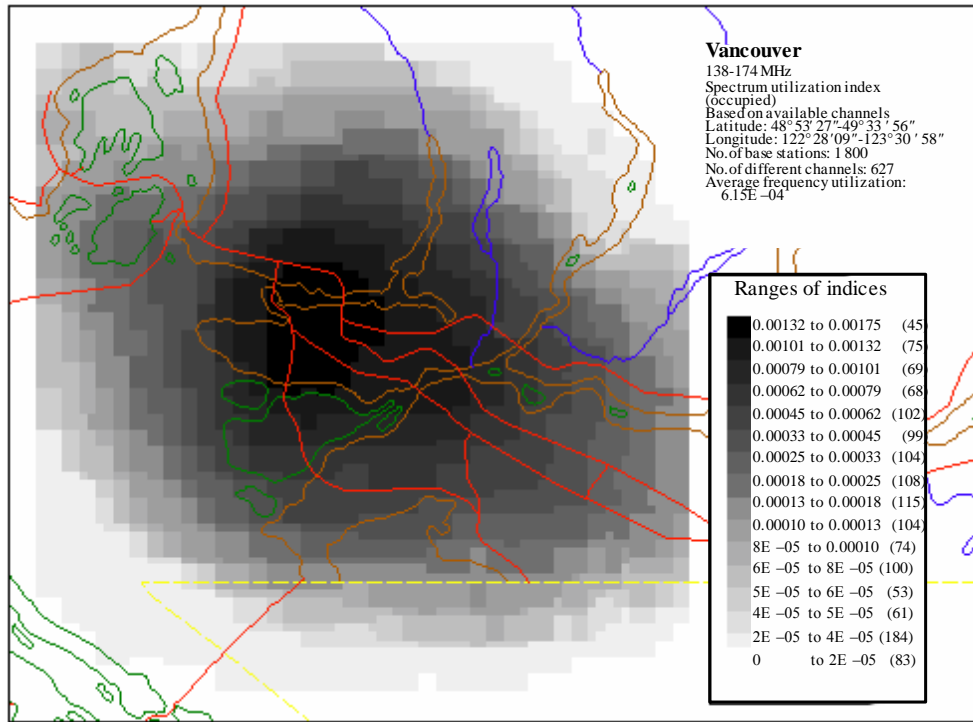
Vancouver
138-174 MHz
Spectrum utilization index (occupied)
Based on available channels
Latitude: 48° 53′ 27″-49° 33′ 56″
Longitude: 122° 28′09″-123°30′ 58″
No. of base stations: 1 800
No. of different channels: 627
Average frequency utilization: 6.15E –04

Ranges of indices

| | | |
|---|---|---|
| 0.00132 to 0.00175 | (45) |
| 0.00101 to 0.00132 | (75) |
| 0.00079 to 0.00101 | (69) |
| 0.00062 to 0.00079 | (68) |
| 0.00045 to 0.00062 | (102) |
| 0.00033 to 0.00045 | (99) |
| 0.00025 to 0.00033 | (104) |
| 0.00018 to 0.00025 | (108) |
| 0.00013 to 0.00018 | (115) |
| 0.00010 to 0.00013 | (104) |
| 8E –05 to 0.00010 | (74) |
| 6E –05 to 8E –05 | (100) |
| 5E –05 to 6E –05 | (53) |
| 4E –05 to 5E –05 | (61) |
| 2E –05 to 4E –05 | (184) |
| 0 to 2E –05 | (83) |